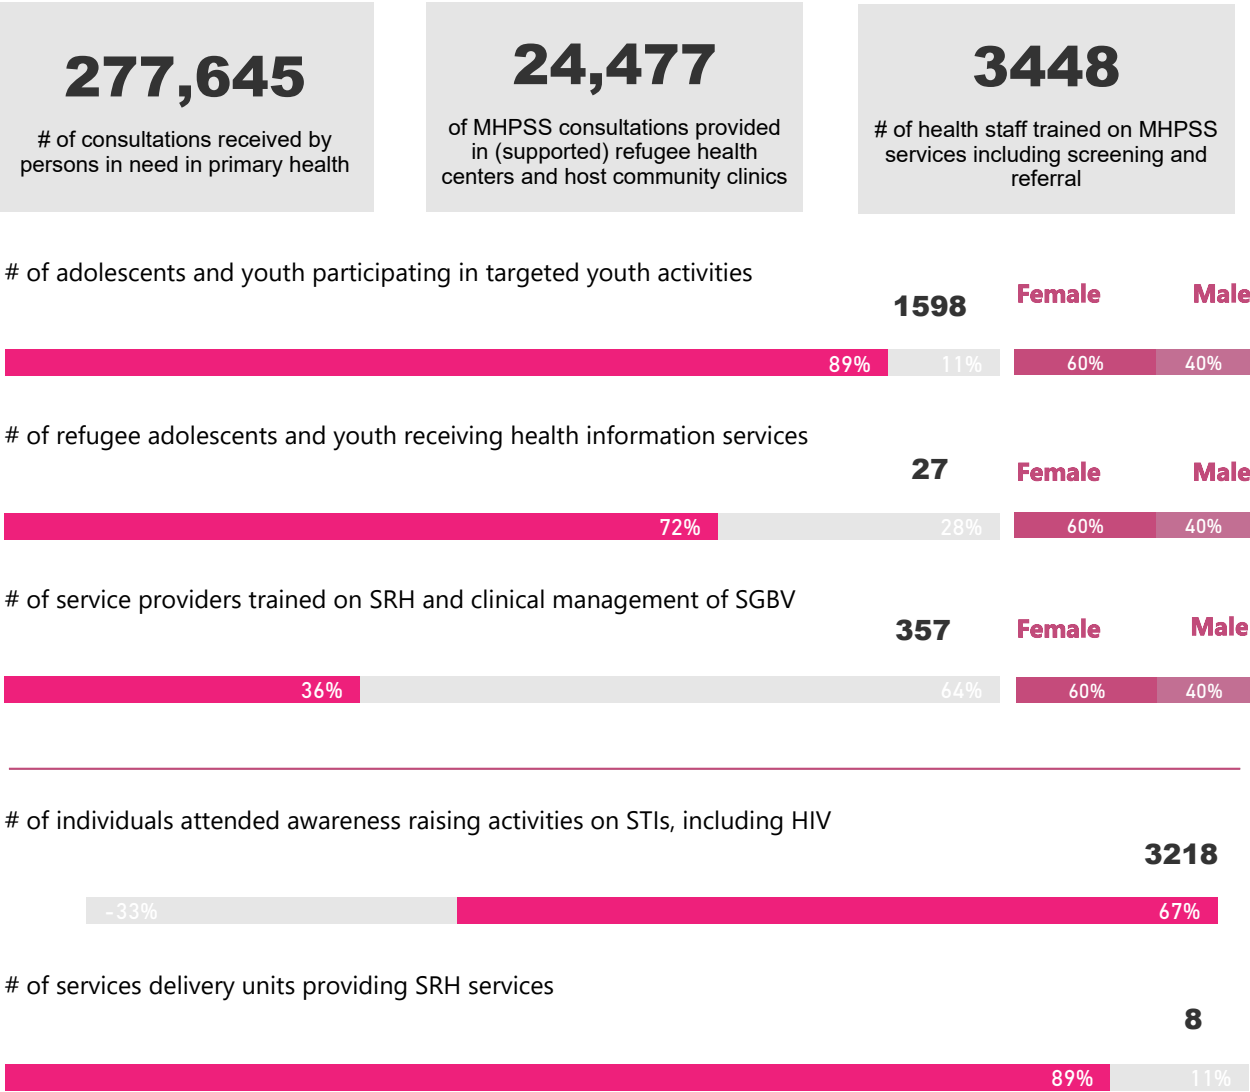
277,645

# of consultations received by persons in need in primary health

24,477

of MHPSS consultations provided in (supported) refugee health centers and host community clinics

3448

# of health staff trained on MHPSS services including screening and referral

# of adolescents and youth participating in targeted youth activities

1598

Female

Male

89%

11%

60%

40%

# of refugee adolescents and youth receiving health information services

27

Female

Male

72%

28%

60%

40%

# of service providers trained on SRH and clinical management of SGBV

357

Female

Male

36%

64%

60%

40%

# of individuals attended awareness raising activities on STIs, including HIV

3218

-33%

67%

# of services delivery units providing SRH services

8

89%

11%